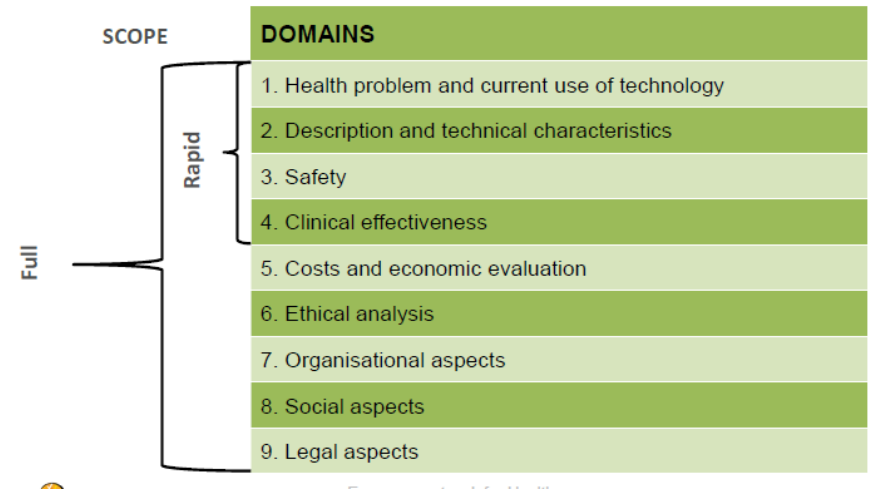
SCOPE

Full

Rapid

| DOMAINS |
|---|
| 1. Health problem and current use of technology |
| 2. Description and technical characteristics |
| 3. Safety |
| 4. Clinical effectiveness |
| 5. Costs and economic evaluation |
| 6. Ethical analysis |
| 7. Organisational aspects |
| 8. Social aspects |
| 9. Legal aspects |

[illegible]